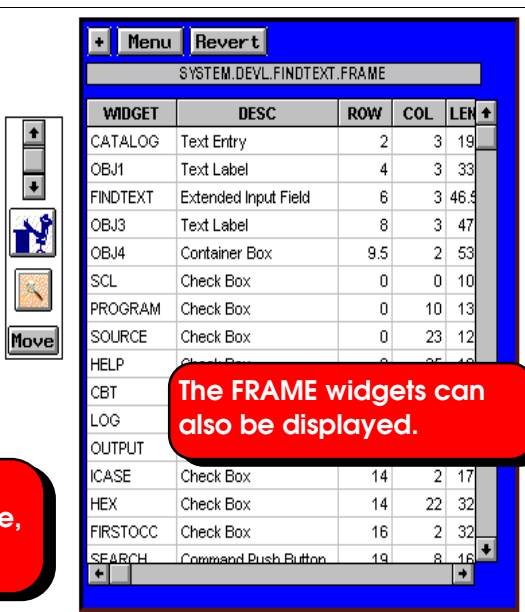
+ Menu Revert

SYSTEM.DEVL.FINDTEXT.FRAME

| WIDGET | DESC | ROW | COL | LEN |
|---|---|---|---|---|
| CATALOG | Text Entry | 2 | 3 | 19 |
| OBJ1 | Text Label | 4 | 3 | 33 |
| FINDTEXT | Extended Input Field | 6 | 3 | 46.5 |
| OBJ3 | Text Label | 8 | 3 | 47 |
| OBJ4 | Container Box | 9.5 | 2 | 53 |
| SCL | Check Box | 0 | 0 | 10 |
| PROGRAM | Check Box | 0 | 10 | 13 |
| SOURCE | Check Box | 0 | 23 | 12 |
| HELP | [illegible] | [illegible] | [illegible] | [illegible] |
| CBT | | | | |
| LOG | | | | |
| OUTPUT | | | | |
| ICASE | Check Box | 14 | 2 | 17 |
| HEX | Check Box | 14 | 22 | 32 |
| FIRSTOCC | Check Box | 16 | 2 | 32 |
| SEARCH | Command Push Button | 19 | 8 | 16 |

The FRAME widgets can also be displayed.

Move

e,